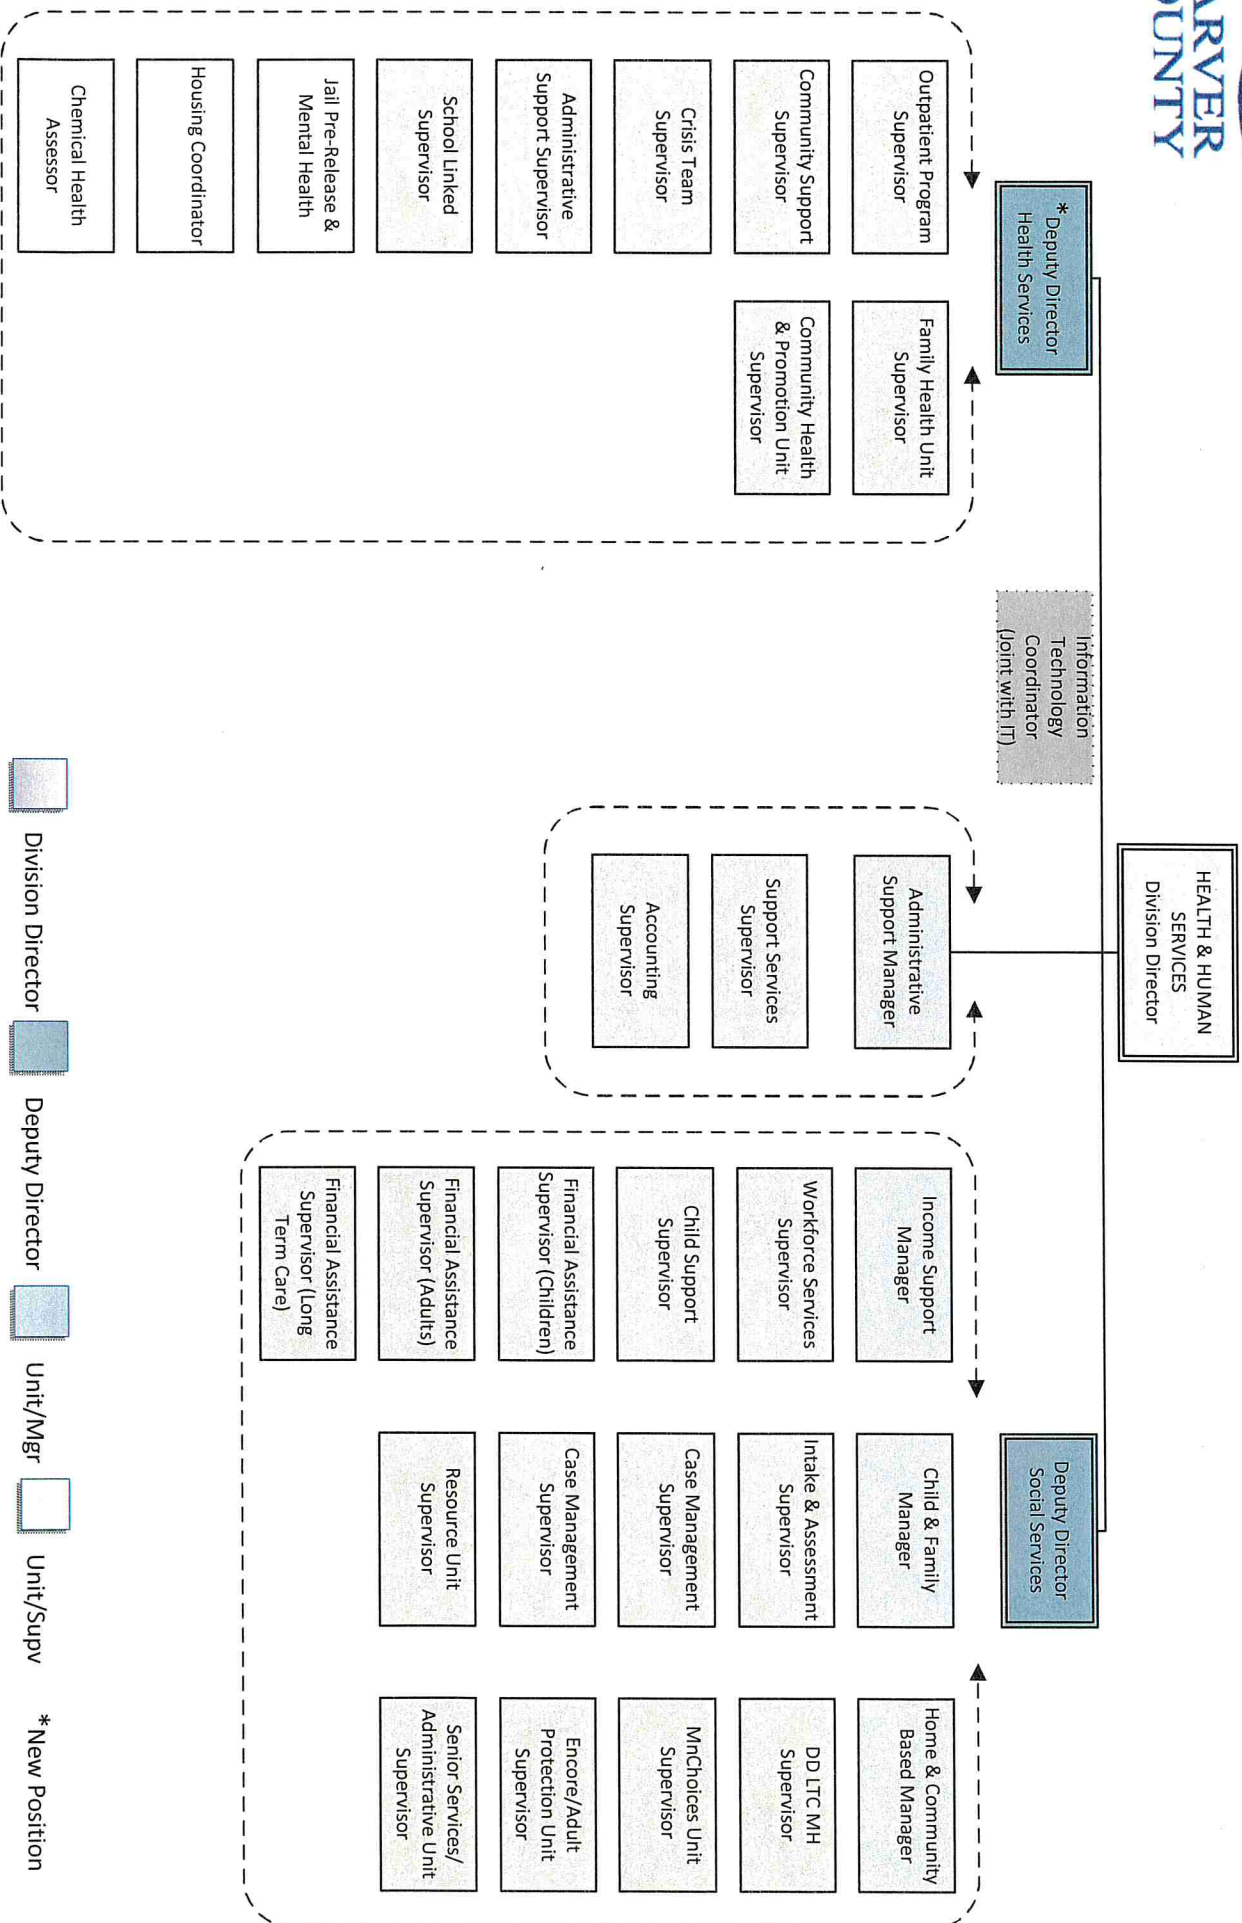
ARVER
UNTY

HEALTH & HUMAN SERVICES
Division Director

*Deputy Director
Health Services

Outpatient Program Supervisor

Community Support Supervisor

Crisis Team Supervisor

Administrative Support Supervisor

School Linked Supervisor

Jail Pre-Release & Mental Health

Housing Coordinator

Chemical Health Assessor

Family Health Unit Supervisor

Community Health & Promotion Unit Supervisor

Information Technology Coordinator (Joint with IT)

Administrative Support Manager

Support Services Supervisor

Accounting Supervisor

Deputy Director
Social Services

Income Support Manager

Workforce Services Supervisor

Child Support Supervisor

Financial Assistance Supervisor (Children)

Financial Assistance Supervisor (Adults)

Financial Assistance Supervisor (Long Term Care)

Child & Family Manager

Intake & Assessment Supervisor

Case Management Supervisor

Case Management Supervisor

Resource Unit Supervisor

Home & Community Based Manager

DD LTC MH Supervisor

MnChoices Unit Supervisor

Encore/Adult Protection Unit Supervisor

Senior Services/ Administrative Unit Supervisor

Division Director

Deputy Director

Unit/Mgr

Unit/Supv

*New Position